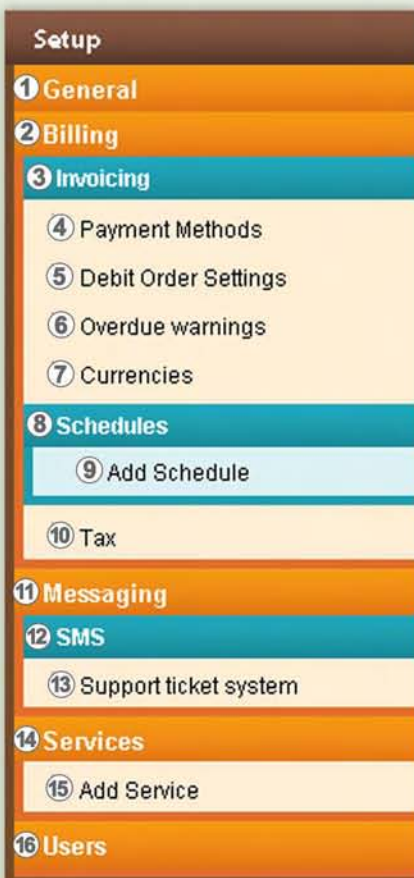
Setup

1 General

2 Billing

3 Invoicing

4 Payment Methods

5 Debit Order Settings

6 Overdue warnings

7 Currencies

8 Schedules

9 Add Schedule

10 Tax

11 Messaging

12 SMS

13 Support ticket system

14 Services

15 Add Service

16 Users